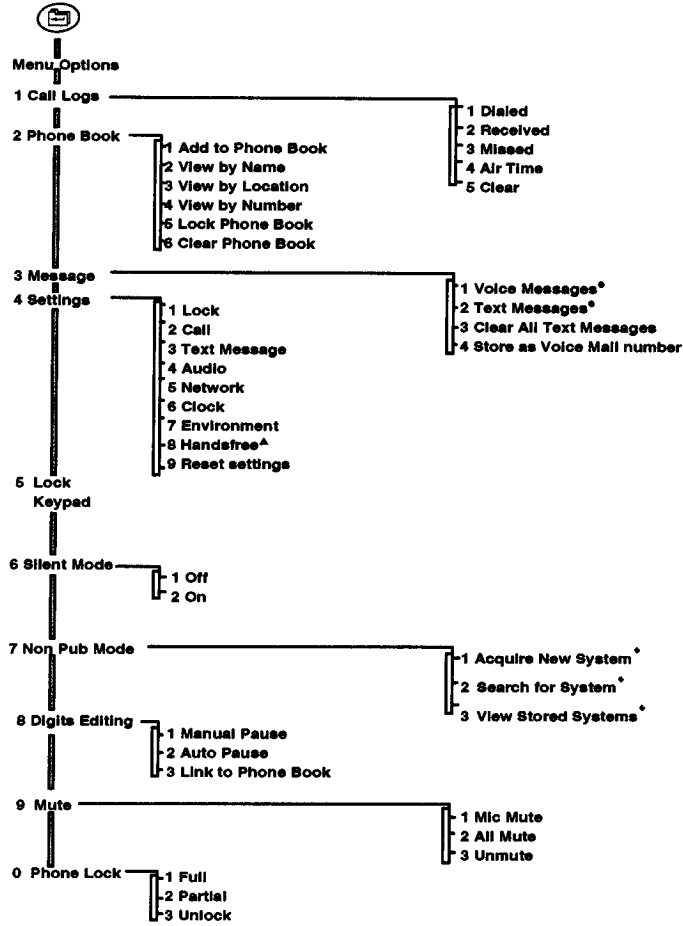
Menu Options

1 Call Logs
1 Dialed
2 Received
3 Missed
4 Air Time
5 Clear

2 Phone Book
1 Add to Phone Book
2 View by Name
3 View by Location
4 View by Number
5 Lock Phone Book
6 Clear Phone Book

3 Message
1 Voice Messages*
2 Text Messages*
3 Clear All Text Messages
4 Store as Voice Mail number

4 Settings
1 Lock
2 Call
3 Text Message
4 Audio
5 Network
6 Clock
7 Environment
8 Handsfree$^{\blacktriangle}$
9 Reset settings

5 Lock Keypad

6 Silent Mode
1 Off
2 On

7 Non Pub Mode
1 Acquire New System$^{\blacklozenge}$
2 Search for System$^{\blacklozenge}$
3 View Stored Systems$^{\blacklozenge}$

8 Digits Editing
1 Manual Pause
2 Auto Pause
3 Link to Phone Book

9 Mute
1 Mic Mute
2 All Mute
3 Unmute

0 Phone Lock
1 Full
2 Partial
3 Unlock